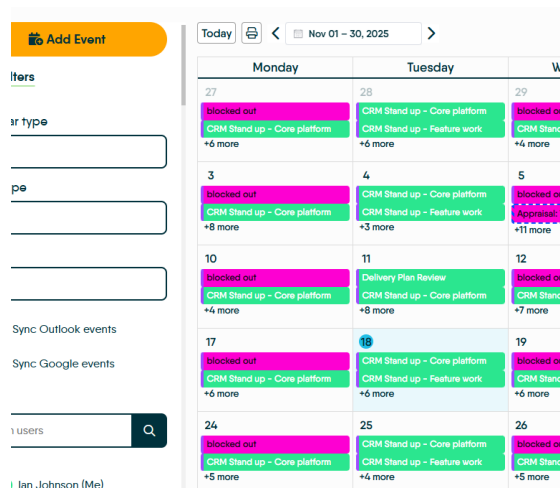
Add Event
lters
er type
pe
Sync Outlook events
Sync Google events
n users
Jan Johnson (Me)

Today
Nov 01 – 30, 2025

| Monday | Tuesday | W |
|---|---|---|
| 27 blocked out CRM Stand up - Core platform +6 more | 28 CRM Stand up - Core platform CRM Stand up - Feature work +6 more | 29 blocked ou CRM Stan +4 more |
| 3 blocked out CRM Stand up - Core platform +8 more | 4 CRM Stand up - Core platform CRM Stand up - Feature work +3 more | 5 blocked ou Appraisal: +11 more |
| 10 blocked out CRM Stand up - Core platform +4 more | 11 Delivery Plan Review CRM Stand up - Core platform +6 more | 12 blocked ou CRM Stan +7 more |
| 17 blocked out CRM Stand up - Core platform +6 more | 18 CRM Stand up - Core platform CRM Stand up - Feature work +6 more | 19 blocked ou CRM Stan +6 more |
| 24 blocked out CRM Stand up - Core platform +5 more | 25 CRM Stand up - Core platform CRM Stand up - Feature work +4 more | 26 blocked ou CRM Stan +5 more |